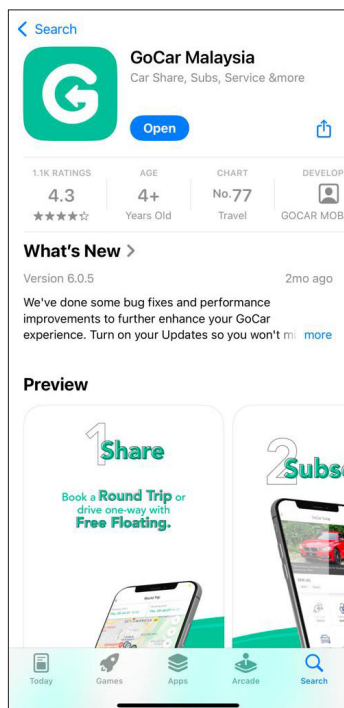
< Search

GoCar Malaysia
Car Share, Subs, Service &more

Open

1.1K RATINGS
4.3
★★★★☆

AGE
4+
Years Old

CHART
No. 77
Travel

DEVELOP
GOCAR MOB

What's New >

Version 6.0.5

2mo ago

We've done some bug fixes and performance improvements to further enhance your GoCar experience. Turn on your Updates so you won't mi more

Preview

1 Share

Book a Round Trip or drive one-way with Free Floating.

Round Trip

2 Subsc

Today Games Apps Arcade Search